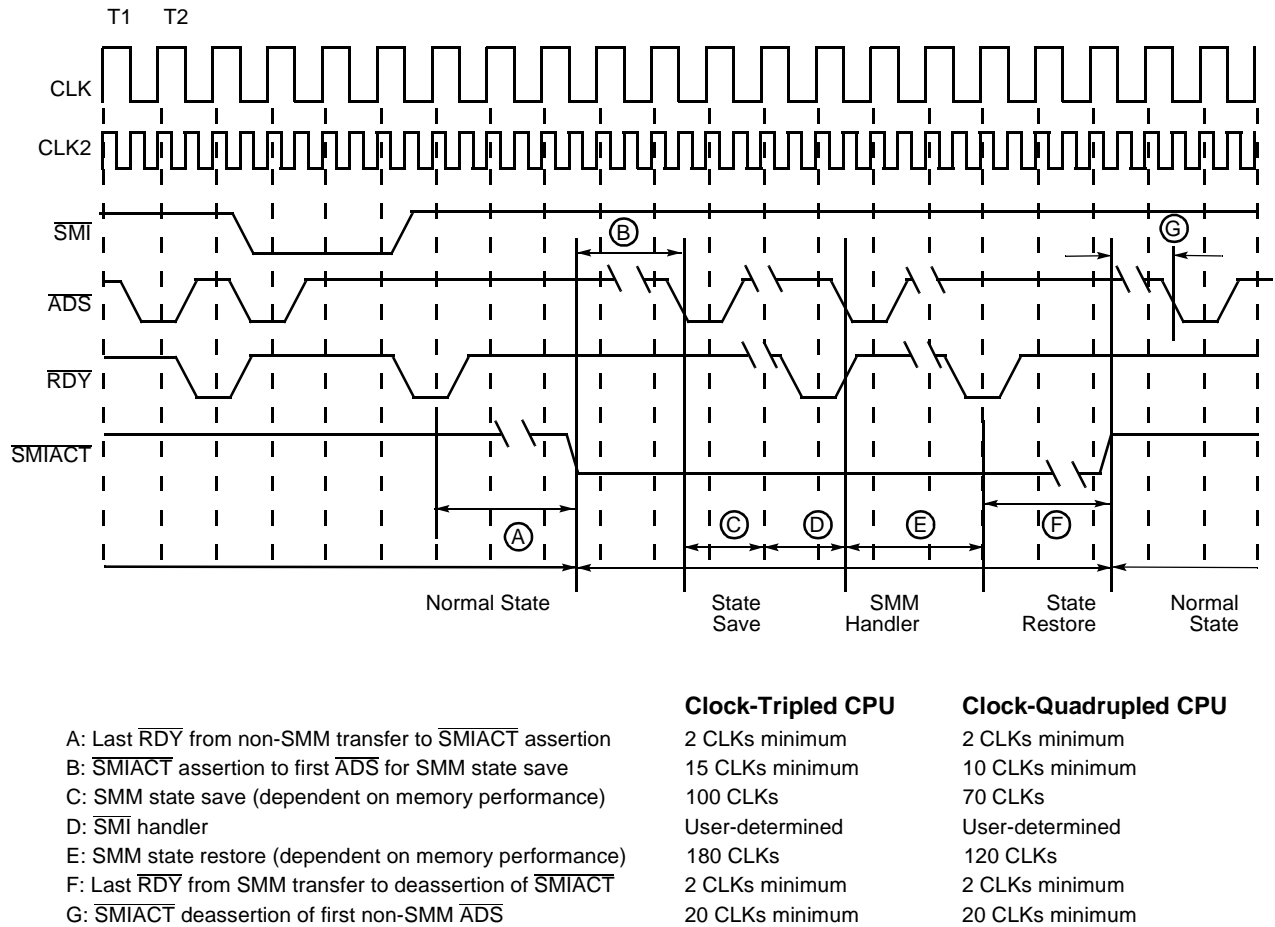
T1 T2

CLK

CLK2

$\overline{SMI}$

$\overline{ADS}$

$\overline{RDY}$

$\overline{SMIACT}$

B

G

A

C

D

E

F

Normal State

State Save

SMM Handler

State Restore

Normal State

| | Clock-Tripled CPU | Clock-Quadrupled CPU |
|---|---|---|
| A: Last $\overline{RDY}$ from non-SMM transfer to $\overline{SMIACT}$ assertion | 2 CLKs minimum | 2 CLKs minimum |
| B: $\overline{SMIACT}$ assertion to first $\overline{ADS}$ for SMM state save | 15 CLKs minimum | 10 CLKs minimum |
| C: SMM state save (dependent on memory performance) | 100 CLKs | 70 CLKs |
| D: $\overline{SMI}$ handler | User-determined | User-determined |
| E: SMM state restore (dependent on memory performance) | 180 CLKs | 120 CLKs |
| F: Last $\overline{RDY}$ from SMM transfer to deassertion of $\overline{SMIACT}$ | 2 CLKs minimum | 2 CLKs minimum |
| G: $\overline{SMIACT}$ deassertion of first non-SMM $\overline{ADS}$ | 20 CLKs minimum | 20 CLKs minimum |